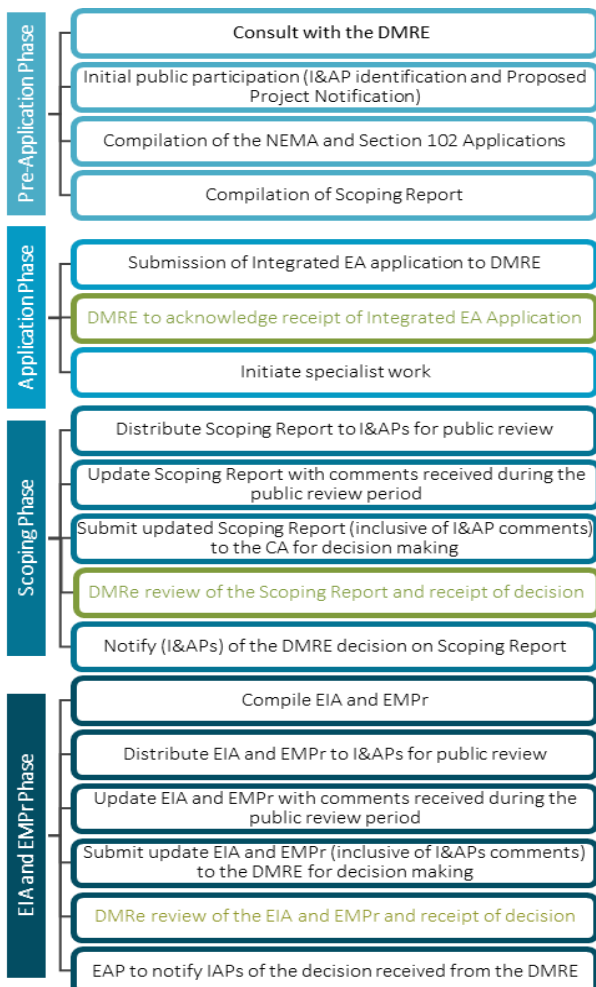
Pre-Application Phase

Consult with the DMRE

Initial public participation (I&AP identification and Proposed Project Notification)

Compilation of the NEMA and Section 102 Applications

Compilation of Scoping Report

Application Phase

Submission of Integrated EA application to DMRE

DMRE to acknowledge receipt of Integrated EA Application

Initiate specialist work

Scoping Phase

Distribute Scoping Report to I&APs for public review

Update Scoping Report with comments received during the public review period

Submit updated Scoping Report (inclusive of I&AP comments) to the CA for decision making

DMRe review of the Scoping Report and receipt of decision

Notify (I&APs) of the DMRE decision on Scoping Report

EIA and EMPr Phase

Compile EIA and EMPr

Distribute EIA and EMPr to I&APs for public review

Update EIA and EMPr with comments received during the public review period

Submit update EIA and EMPr (inclusive of I&APs comments) to the DMRE for decision making

DMRe review of the EIA and EMPr and receipt of decision

EAP to notify IAPs of the decision received from the DMRE